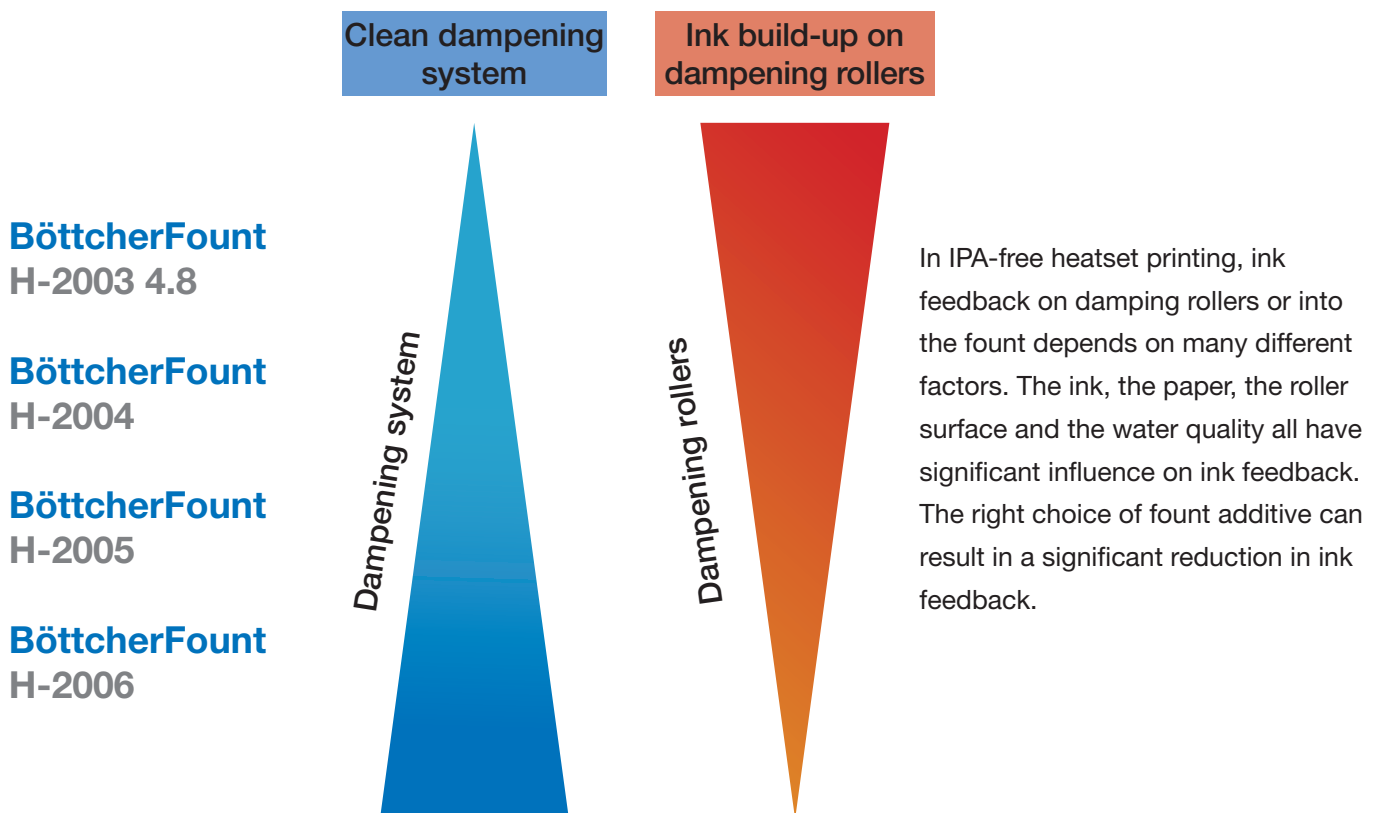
Clean dampening system

Ink build-up on dampening rollers

BöttcherFount
H-2003 4.8

BöttcherFount
H-2004

BöttcherFount
H-2005

BöttcherFount
H-2006

Dampening system

Dampening rollers

In IPA-free heatset printing, ink feedback on damping rollers or into the fount depends on many different factors. The ink, the paper, the roller surface and the water quality all have significant influence on ink feedback. The right choice of fount additive can result in a significant reduction in ink feedback.